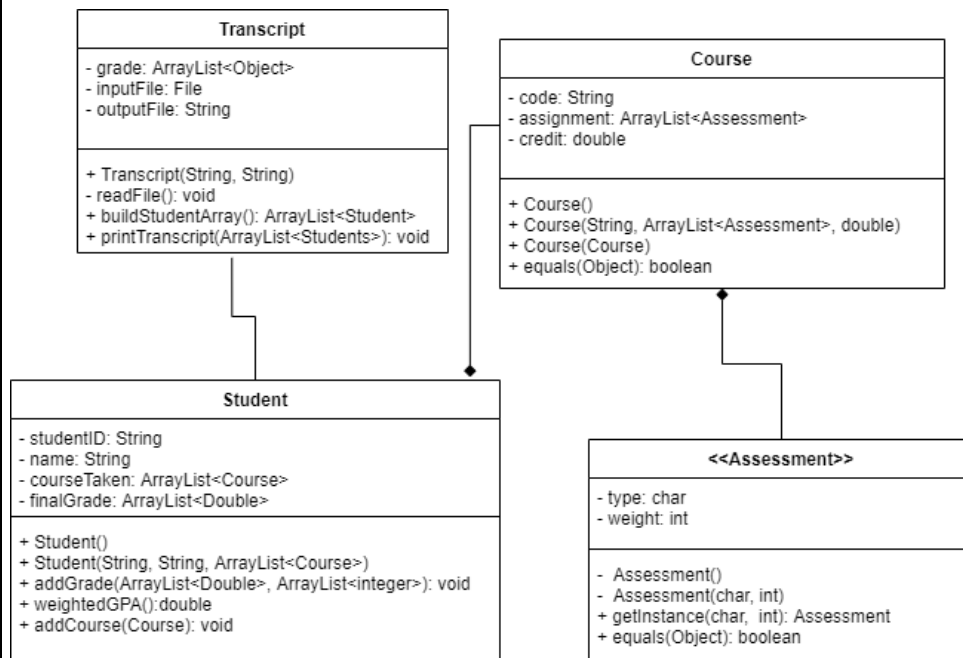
Transcript

- grade: ArrayList<Object>
- inputFile: File
- outputFile: String

+ Transcript(String, String)
- readFile(): void
+ buildStudentArray(): ArrayList<Student>
+ printTranscript(ArrayList<Students>): void

Course

- code: String
- assignment: ArrayList<Assessment>
- credit: double

+ Course()
+ Course(String, ArrayList<Assessment>, double)
+ Course(Course)
+ equals(Object): boolean

Student

- studentID: String
- name: String
- courseTaken: ArrayList<Course>
- finalGrade: ArrayList<Double>

+ Student()
+ Student(String, String, ArrayList<Course>)
+ addGrade(ArrayList<Double>, ArrayList<integer>): void
+ weightedGPA():double
+ addCourse(Course): void

<<Assessment>>

- type: char
- weight: int

- Assessment()
- Assessment(char, int)
+ getInstance(char, int): Assessment
+ equals(Object): boolean